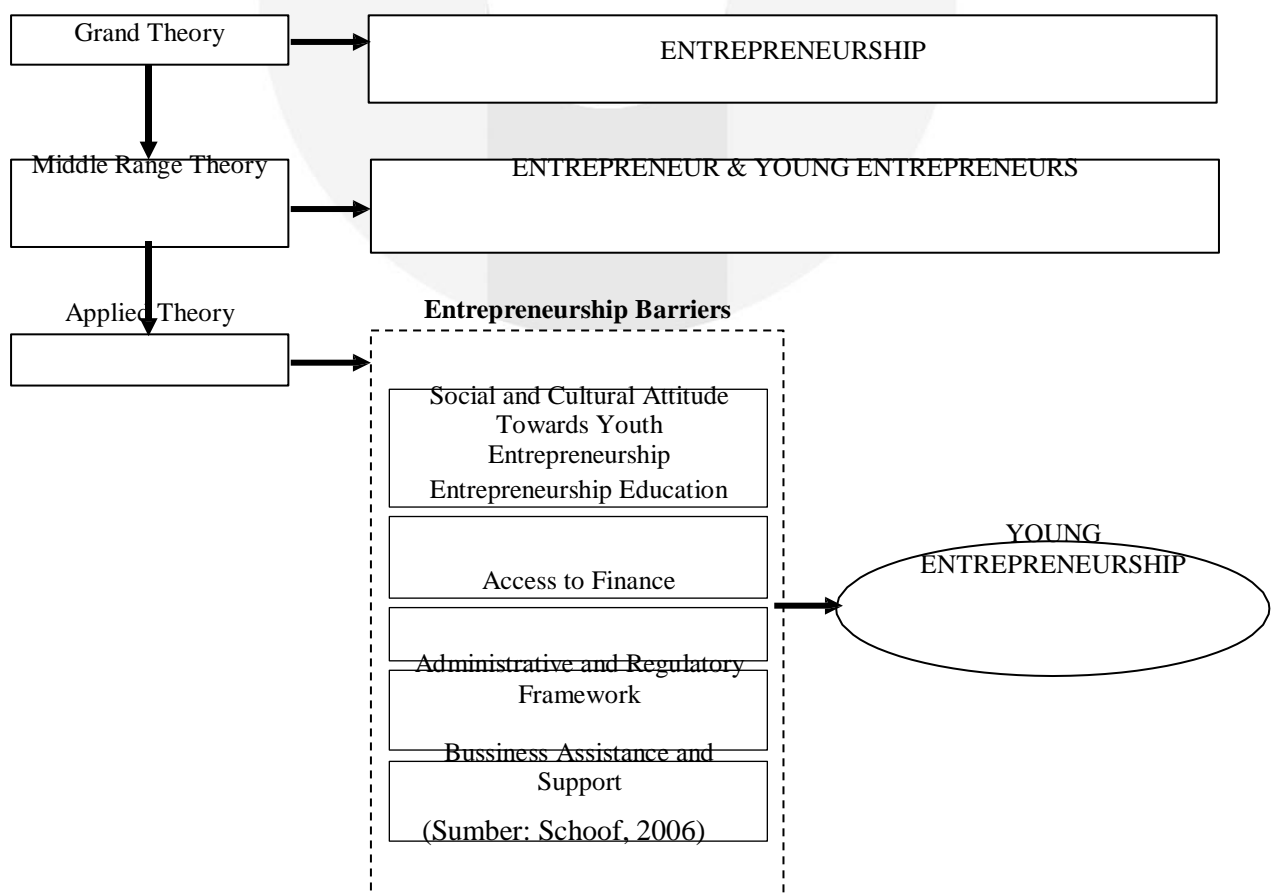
Grand Theory

ENTREPRENEURSHIP

Middle Range Theory

ENTREPRENEUR & YOUNG ENTREPRENEURS

Applied Theory

Entrepreneurship Barriers

Social and Cultural Attitude Towards Youth Entrepreneurship

Entrepreneurship Education

Access to Finance

Administrative and Regulatory Framework

Bussiness Assistance and Support

(Sumber: Schoof, 2006)

YOUNG ENTREPRENEURSHIP